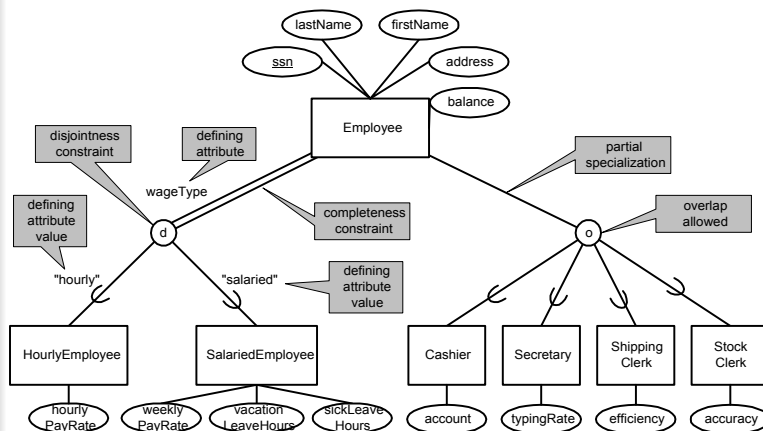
lastName

firstName

ssn

address

balance

Employee

disjointness constraint

defining attribute

wageType

partial specialization

defining attribute value

d

completeness constraint

o

overlap allowed

"hourly"

"salaried"

defining attribute value

HourlyEmployee

SalariedEmployee

Cashier

Secretary

Shipping Clerk

Stock Clerk

hourly PayRate

weekly PayRate

vacation LeaveHours

sickLeave Hours

account

typingRate

efficiency

accuracy